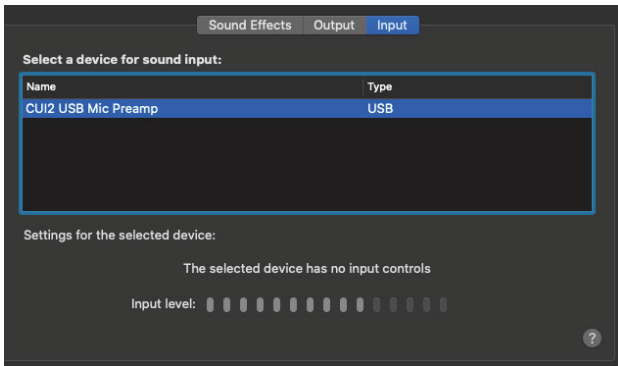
Sound Effects | Output | Input

Select a device for sound input:

| Name | Type |
|---|---|
| CUI2 USB Mic Preamp | USB |

Settings for the selected device:

The selected device has no input controls

Input level:

?